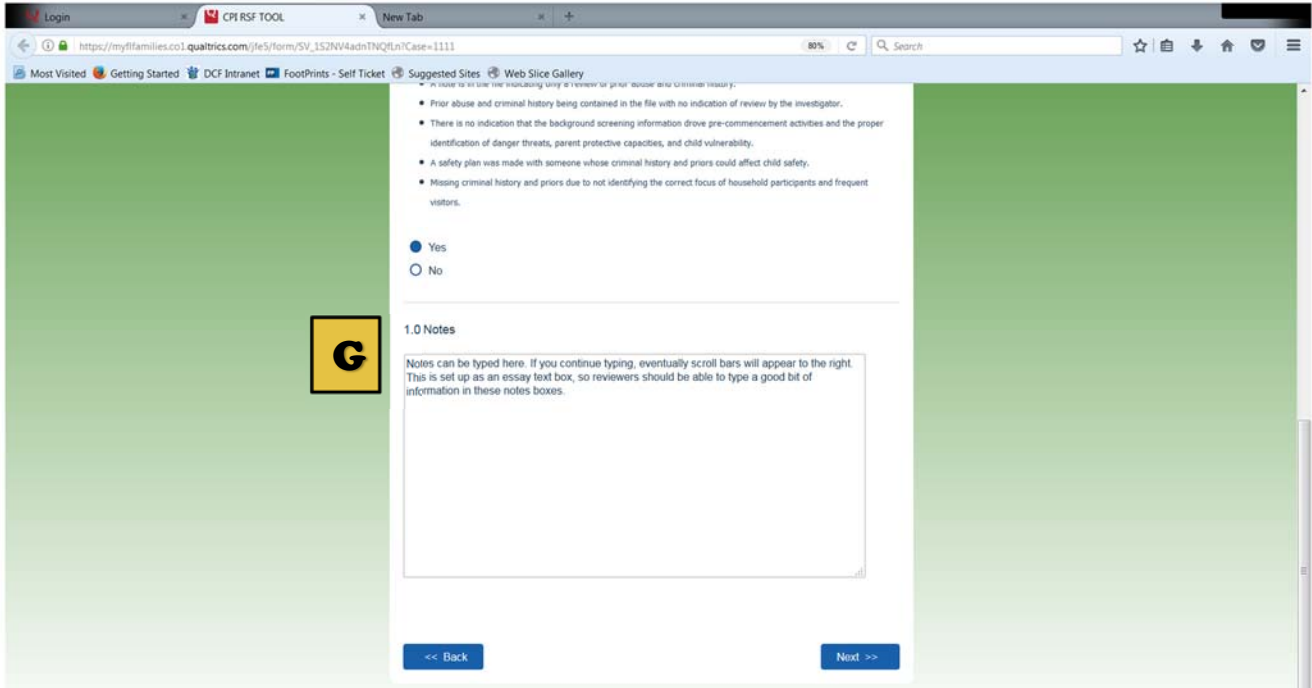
Login
CPI RSF TOOL
New Tab
https://myflfamilies.co1.qualtrics.com/jfe5/form/SV_1S2NV4adnTNQfLn?Case=1111
80%
Search
Most Visited
Getting Started
DCF Intranet
FootPrints - Self Ticket
Suggested Sites
Web Slice Gallery

• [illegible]
• Prior abuse and criminal history being contained in the file with no indication of review by the investigator.
• There is no indication that the background screening information drove pre-commencement activities and the proper identification of danger threats, parent protective capacities, and child vulnerability.
• A safety plan was made with someone whose criminal history and priors could affect child safety.
• Missing criminal history and priors due to not identifying the correct focus of household participants and frequent visitors.

Yes
No

1.0 Notes

G

Notes can be typed here. If you continue typing, eventually scroll bars will appear to the right. This is set up as an essay text box, so reviewers should be able to type a good bit of information in these notes boxes.

<< Back
Next >>